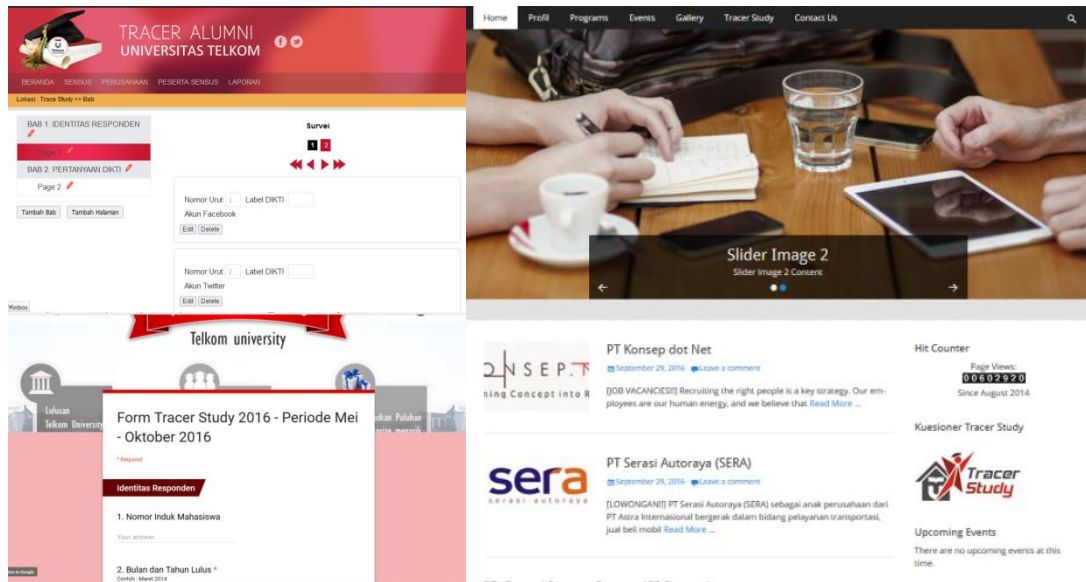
TRACER ALUMNI
UNIVERSITAS TELKOM

BERANDA SENSUS PERUSAHAAN PESERTA SENSUS LAPORAN

Lokasi : Trace Study >> Bab

BAB 1. IDENTITAS RESPONDEN

Page 1

BAB 2. PERTANYAAN DIKTI

Page 2

Tambah Bab Tambah Halaman

Survei

1 2

Nomor Urut 1 Label DIKTI
Akun Facebook
Edit Delete

Nomor Urut 2 Label DIKTI
Akun Twitter
Edit Delete

Home Profil Programs Events Gallery Tracer Study Contact Us

Slider Image 2
Slider Image 2 Content

Telkom university

Lulusan Telkom University

Form Tracer Study 2016 - Periode Mei - Oktober 2016

* Required

Identitas Responden

1. Nomor Induk Mahasiswa

Your answer

2. Bulan dan Tahun Lulus *
Contoh : Maret 2014

PT Konsep dot Net

September 29, 2016 Leave a comment

[JOB VACANCIES!!] Recruiting the right people is a key strategy. Our employees are our human energy, and we believe that Read More ...

PT Serasi Autoraya (SERA)

September 29, 2016 Leave a comment

[LOWONGAN!!] PT Serasi Autoraya (SERA) sebagai anak perusahaan dari PT Astra Internasional bergerak dalam bidang pelayanan transportasi, jual beli mobil Read More ...

Hit Counter

Page Views:
00602920
Since August 2014

Kuesioner Tracer Study

Tracer Study

Upcoming Events

There are no upcoming events at this time.